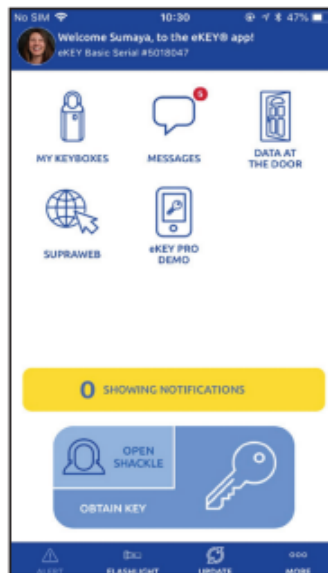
No SIM 10:30 47%

Welcome Sumaya, to the eKEY® app!
eKEY Basic Serial #5018047

MY KEYBOXES

5
MESSAGES

DATA AT THE DOOR

SUPRAWEB

eKEY PRO DEMO

0 SHOWING NOTIFICATIONS

OPEN SHACKLE

OBTAIN KEY

ALERT FLASHLIGHT UPDATE MORE